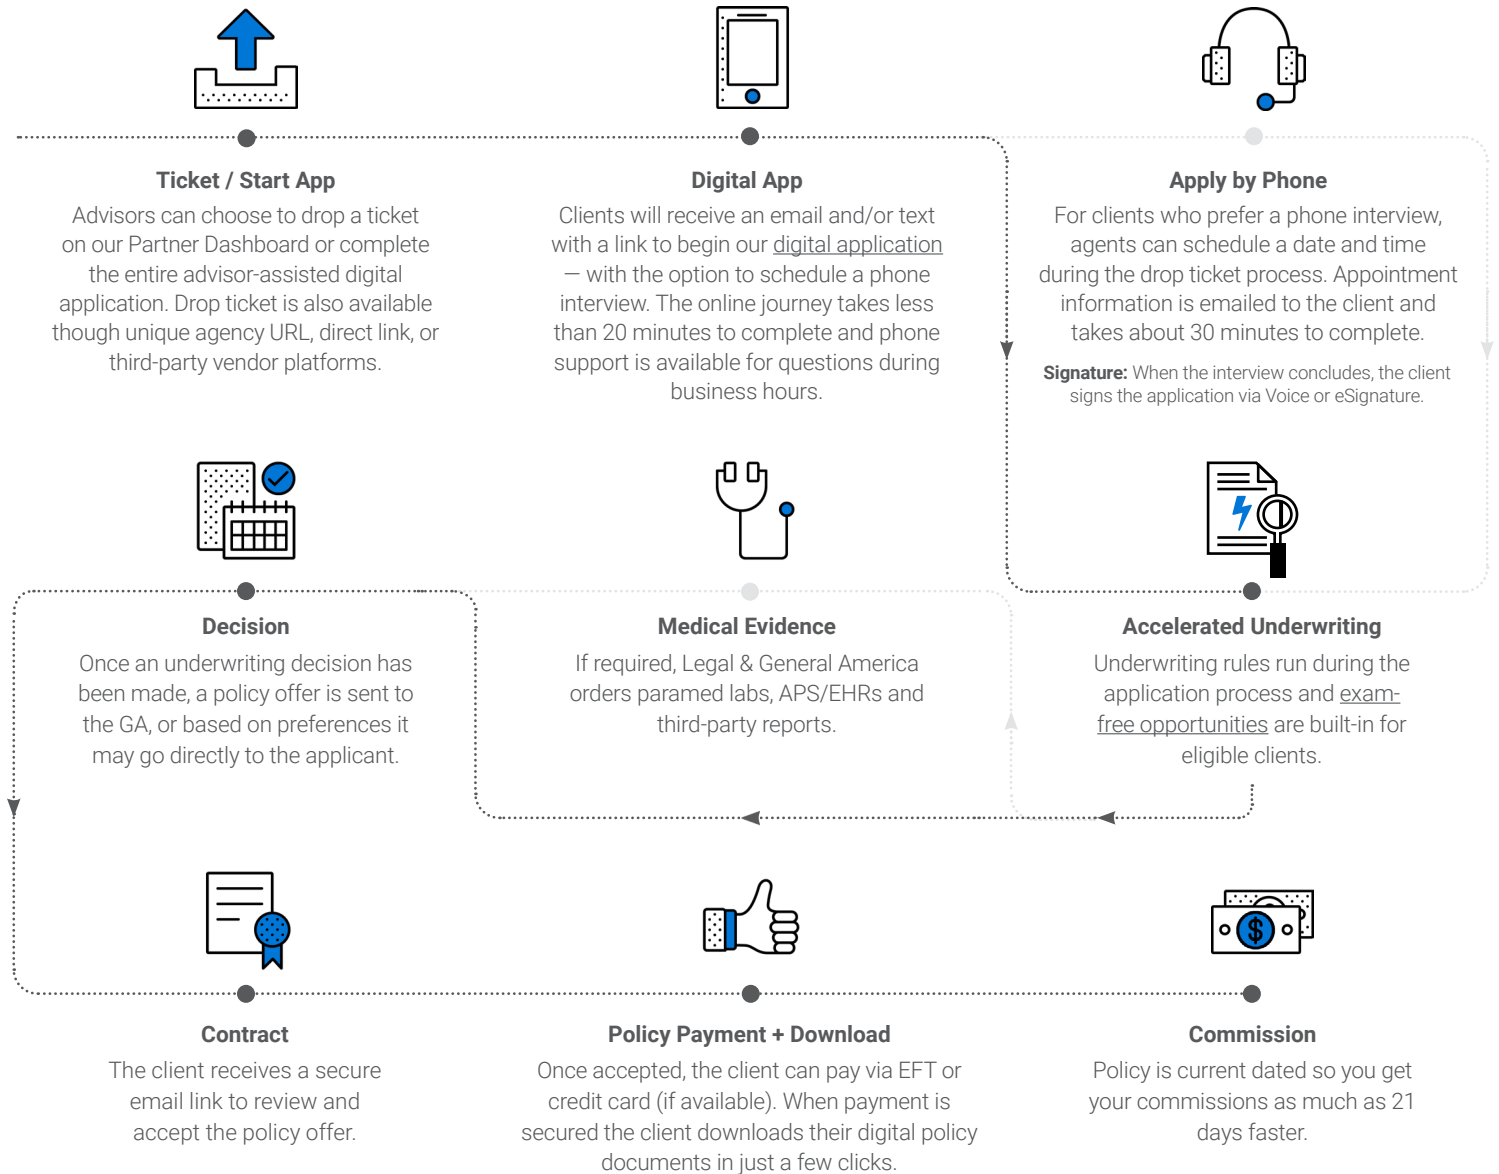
Ticket / Start App

Advisors can choose to drop a ticket on our Partner Dashboard or complete the entire advisor-assisted digital application. Drop ticket is also available though unique agency URL, direct link, or third-party vendor platforms.

Digital App

Clients will receive an email and/or text with a link to begin our digital application — with the option to schedule a phone interview. The online journey takes less than 20 minutes to complete and phone support is available for questions during business hours.

Apply by Phone

For clients who prefer a phone interview, agents can schedule a date and time during the drop ticket process. Appointment information is emailed to the client and takes about 30 minutes to complete.

Signature: When the interview concludes, the client signs the application via Voice or eSignature.

Decision

Once an underwriting decision has been made, a policy offer is sent to the GA, or based on preferences it may go directly to the applicant.

Medical Evidence

If required, Legal & General America orders paramed labs, APS/EHRs and third-party reports.

Accelerated Underwriting

Underwriting rules run during the application process and exam-free opportunities are built-in for eligible clients.

Contract

The client receives a secure email link to review and accept the policy offer.

Policy Payment + Download

Once accepted, the client can pay via EFT or credit card (if available). When payment is secured the client downloads their digital policy documents in just a few clicks.

Commission

Policy is current dated so you get your commissions as much as 21 days faster.